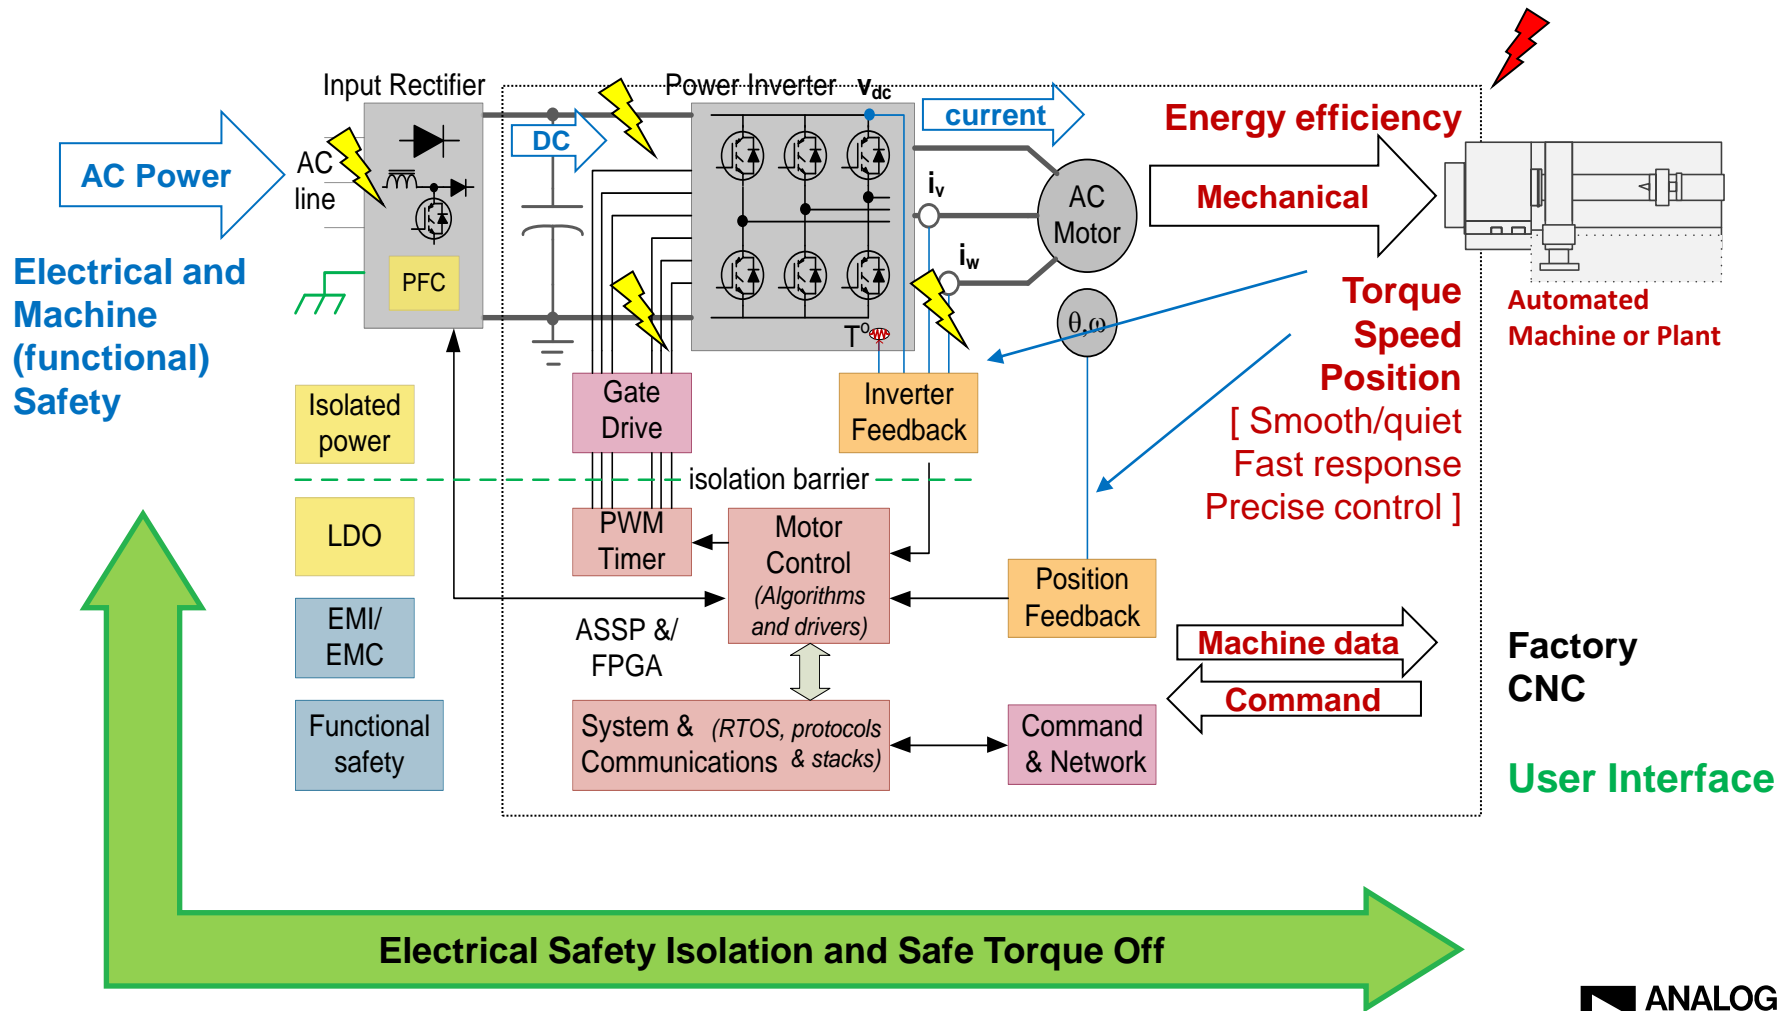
AC Power

AC line

Input Rectifier

PFC

DC

Power Inverter $v_{dc}$

current

Energy efficiency

$i_v$

$i_w$

AC Motor

Mechanical

Automated Machine or Plant

$T^o$

$\theta,\omega$

Torque Speed Position [ Smooth/quiet Fast response Precise control ]

Electrical and Machine (functional) Safety

Isolated power

Gate Drive

Inverter Feedback

isolation barrier

LDO

PWM Timer

Motor Control (Algorithms and drivers)

Position Feedback

EMI/ EMC

ASSP &/ FPGA

Machine data

Command

Factory CNC

Functional safety

System & Communications (RTOS, protocols & stacks)

Command & Network

User Interface

Electrical Safety Isolation and Safe Torque Off

ANALOG